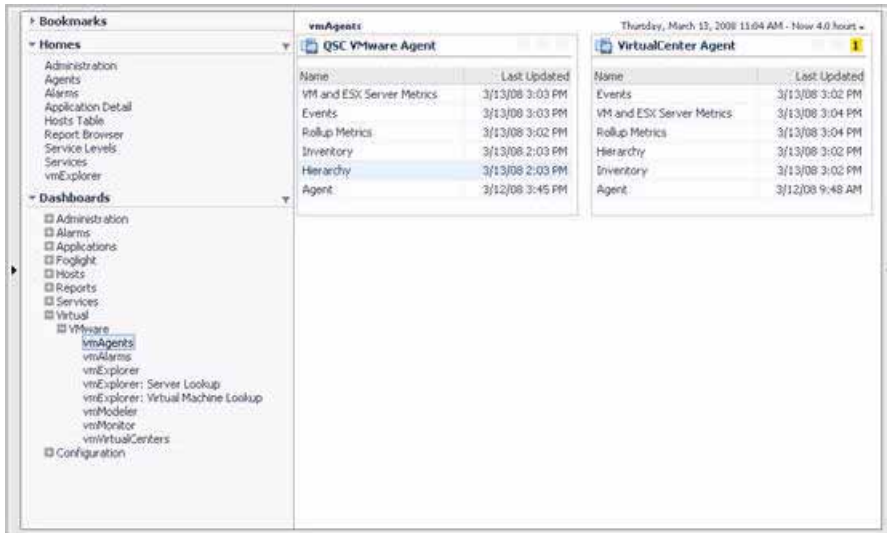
Bookmarks

Homes

Administration
Agents
Alarms
Application Detail
Hosts Table
Report Browser
Service Levels
Services
vmExplorer

Dashboards

Administration
Alarms
Applications
Foglight
Hosts
Reports
Services
Virtual
VMware
vmAgents
vmAlarms
vmExplorer
vmExplorer: Server Lookup
vmExplorer: Virtual Machine Lookup
vmModeler
vmMonitor
vmVirtualCenters
Configuration

vmAgents

Thursday, March 13, 2008 11:04 AM - Now 4.0 hours

QSC VMware Agent

| Name | Last Updated |
|---|---|
| VM and ESX Server Metrics | 3/13/08 3:03 PM |
| Events | 3/13/08 3:03 PM |
| Rollup Metrics | 3/13/08 3:02 PM |
| Inventory | 3/13/08 2:03 PM |
| Hierarchy | 3/13/08 2:03 PM |
| Agent | 3/12/08 3:45 PM |

VirtualCenter Agent

1

| Name | Last Updated |
|---|---|
| Events | 3/13/08 3:02 PM |
| VM and ESX Server Metrics | 3/13/08 3:04 PM |
| Rollup Metrics | 3/13/08 3:04 PM |
| Hierarchy | 3/13/08 3:02 PM |
| Inventory | 3/13/08 3:02 PM |
| Agent | 3/12/08 9:48 AM |